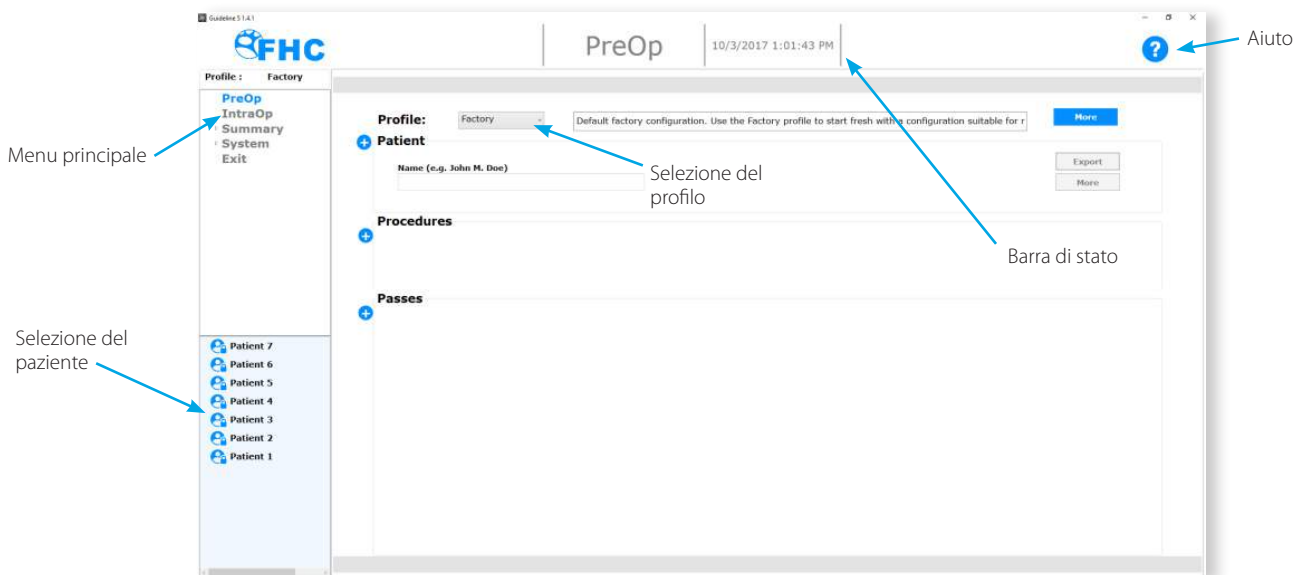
Guideline 5.1.4.1

FHC

PreOp

10/3/2017 1:01:43 PM

Aiuto

Profile : Factory

PreOp
IntraOp
Summary
System
Exit

Menu principale

Profile: Factory

Default factory configuration. Use the Factory profile to start fresh with the configuration suitable for r

More

Patient

Name (e.g. John M. Doe)

Selezione del profilo

Export

More

Procedures

Barra di stato

Passes

Selezione del paziente

Patient 7
Patient 6
Patient 5
Patient 4
Patient 3
Patient 2
Patient 1